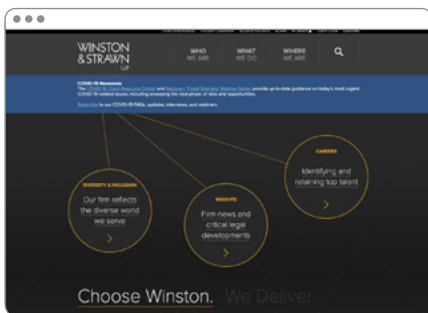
WINSTON & STRAWN LLP

WHO WE ARE

WHAT WE DO

WHERE WE ARE

COVID-19 Resources
The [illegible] and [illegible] provide up-to-date guidance on today's most urgent COVID-19-related issues, including accessing the next phase of risks and opportunities.

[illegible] to our COVID-19 FAQs, updates, interviews, and webinars.

CAREERS
Identifying and retaining top talent
>

DIVERSITY & INCLUSION
Our firm reflects the diverse world we serve
>

INSIGHTS
Firm news and critical legal developments
>

Choose Winston. We Deliver.